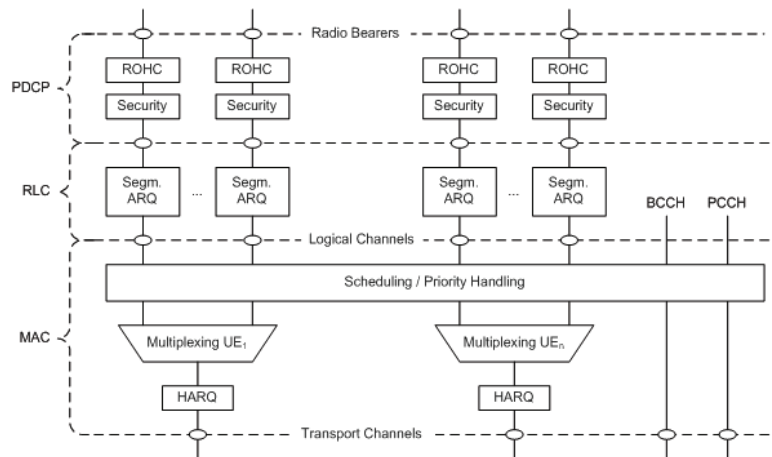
Radio Bearers

PDCP

ROHC
ROHC
ROHC
ROHC

Security
Security
Security
Security

RLC

Segm. ARQ
...
Segm. ARQ
Segm. ARQ
...
Segm. ARQ

BCCH
PCCH

Logical Channels

Scheduling / Priority Handling

MAC

Multiplexing UE$_1$
Multiplexing UE$_n$

HARQ
HARQ

Transport Channels